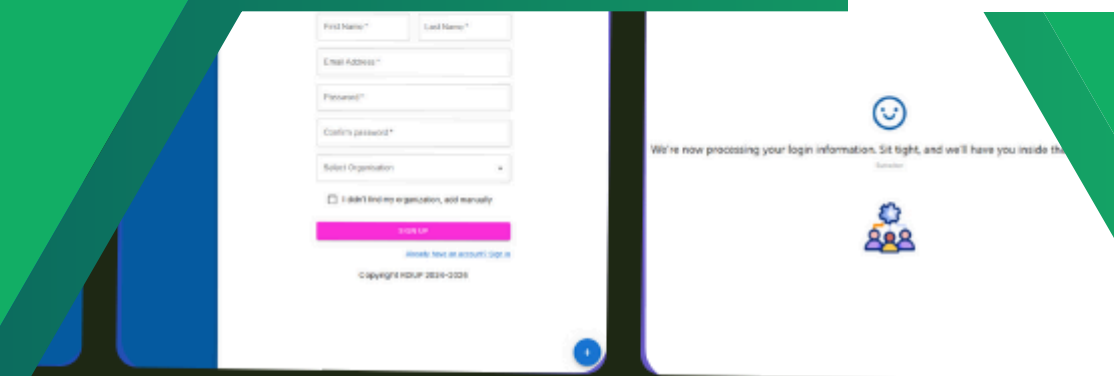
First Name *

Last Name *

Email Address *

Password *

Confirm password *

Select Organisation

I didn't find my organization, add manually

SIGN UP

Already have an account? Sign in

Copyright KDUP 2024-2026

We're now processing your login information. Sit tight, and we'll have you inside th

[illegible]